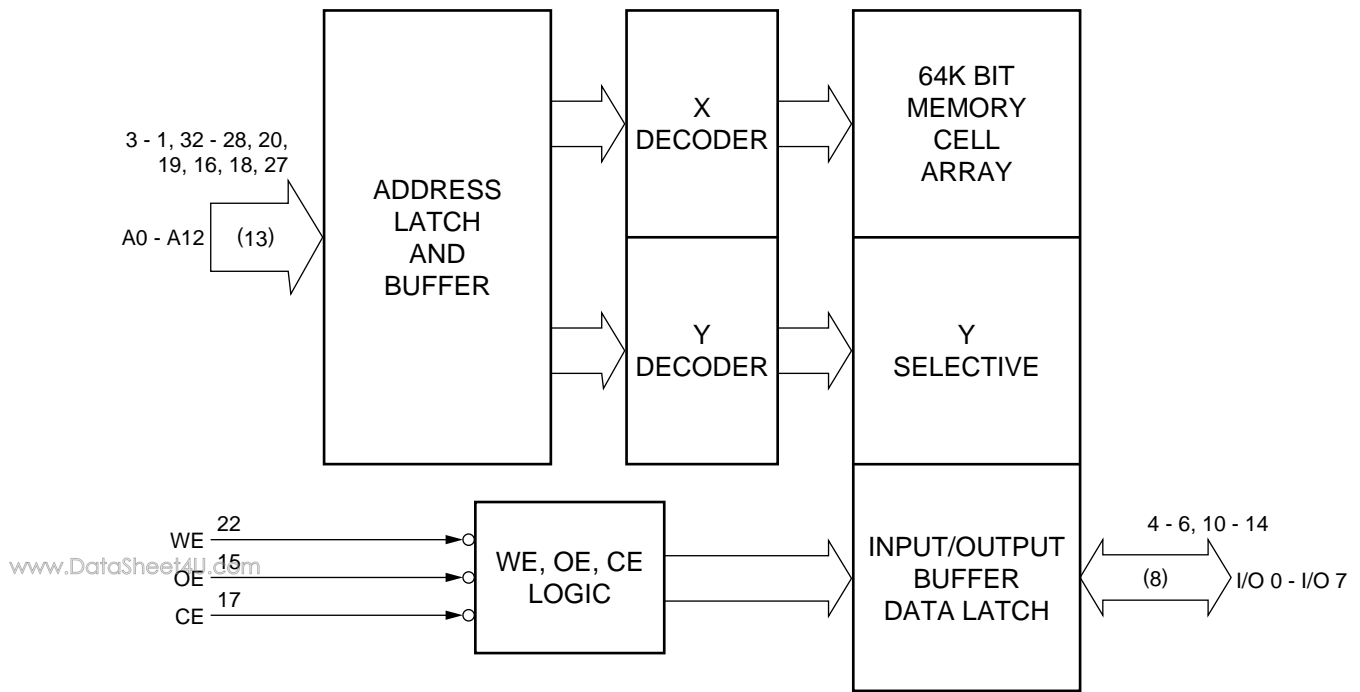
3 - 1, 32 - 28, 20, 19, 16, 18, 27

A0 - A12

(13)

ADDRESS LATCH AND BUFFER

X DECODER

Y DECODER

64K BIT MEMORY CELL ARRAY

Y SELECTIVE

WE 22

OE 15

CE 17

www.DataSheet4U.com

WE, OE, CE LOGIC

INPUT/OUTPUT BUFFER DATA LATCH

4 - 6, 10 - 14

(8)

I/O 0 - I/O 7